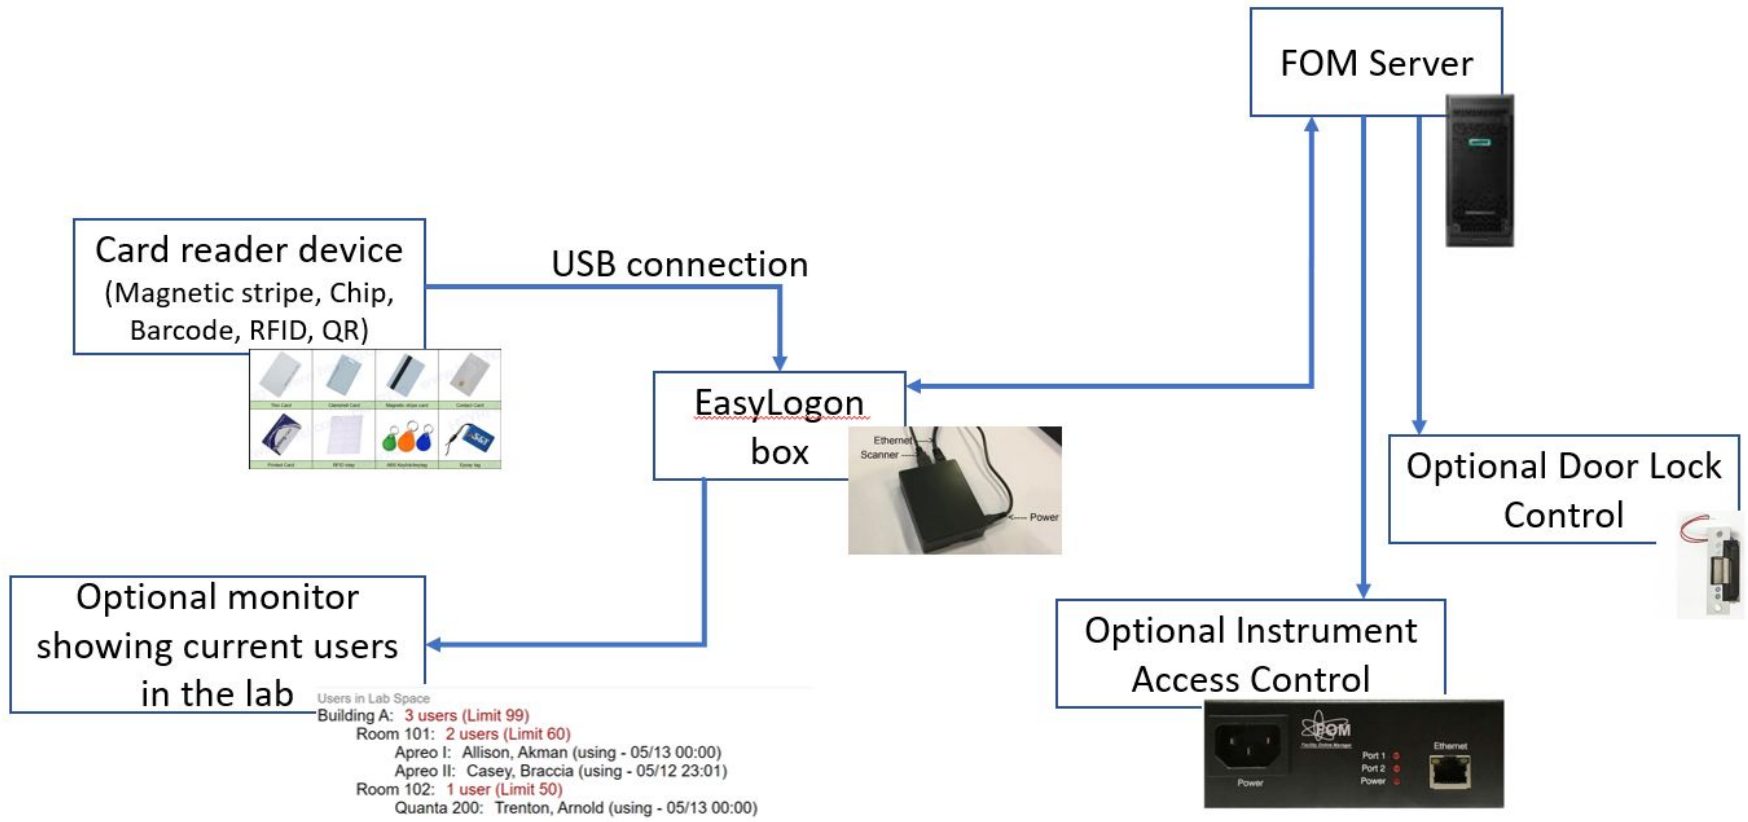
FOM Server

Card reader device
(Magnetic stripe, Chip, Barcode, RFID, QR)

USB connection

EasyLogon box

Ethernet
Scanner
Power

Optional Door Lock Control

Optional monitor showing current users in the lab

Optional Instrument Access Control

Users in Lab Space
Building A: 3 users (Limit 99)
Room 101: 2 users (Limit 60)
Apreo I: Allison, Akman (using - 05/13 00:00)
Apreo II: Casey, Braccia (using - 05/12 23:01)
Room 102: 1 user (Limit 50)
Quanta 200: Trenton, Arnold (using - 05/13 00:00)

FOM
Power
Port 1
Port 2
Power
Ethernet